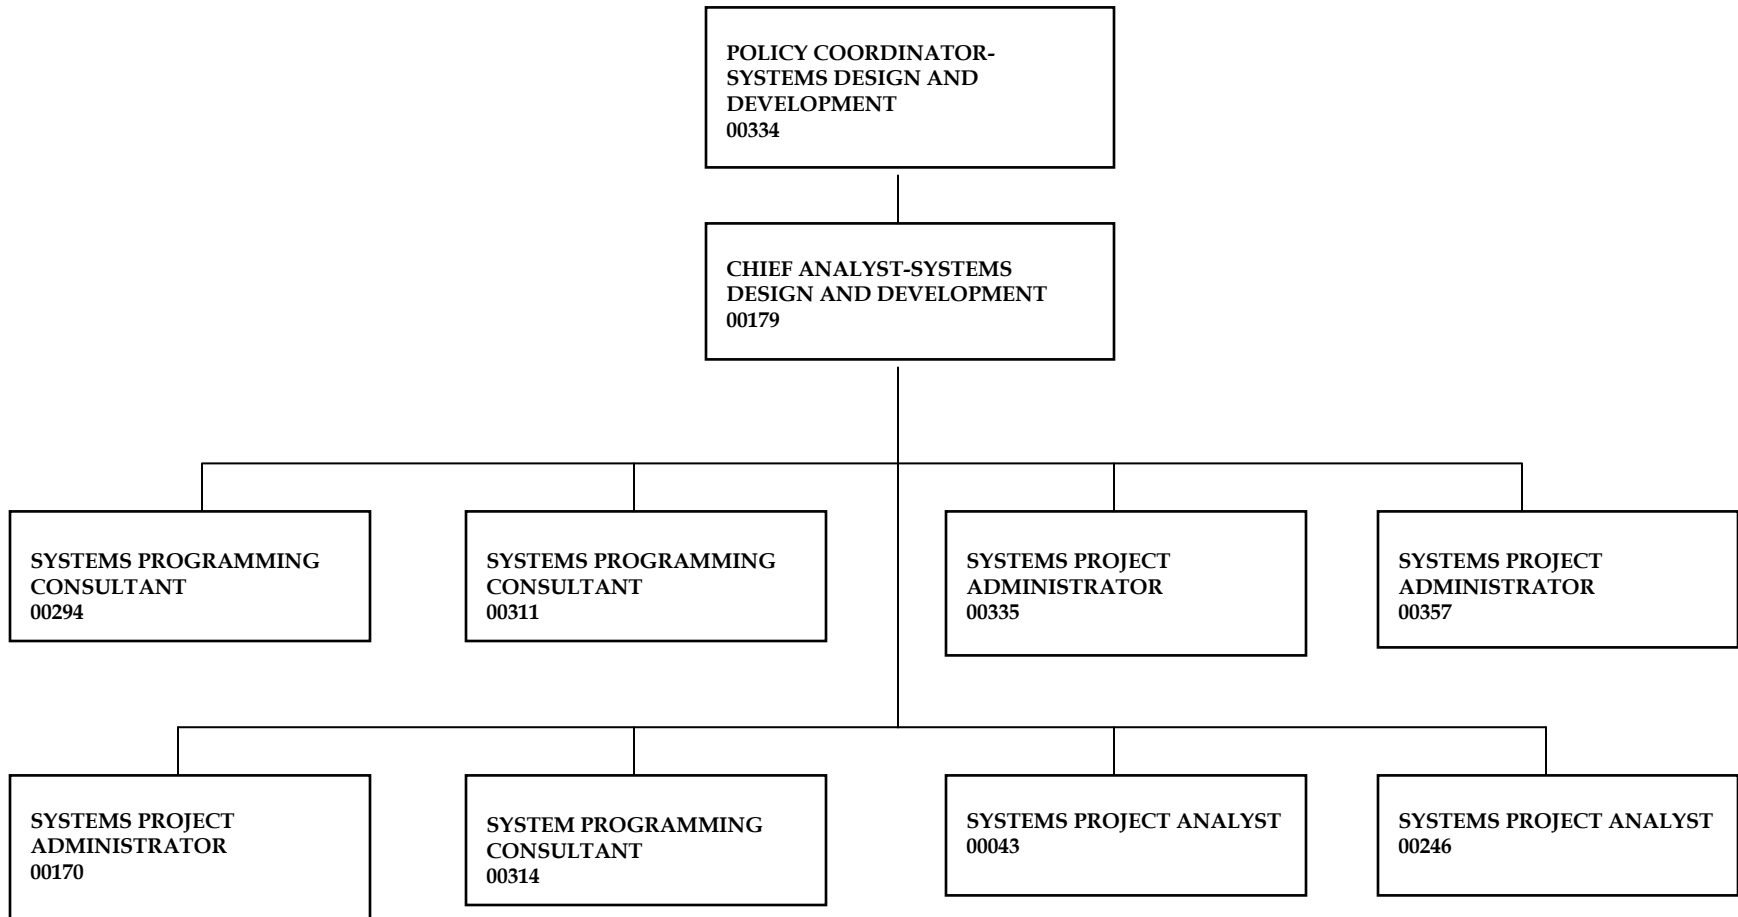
POLICY COORDINATOR-SYSTEMS DESIGN AND DEVELOPMENT
00334

CHIEF ANALYST-SYSTEMS DESIGN AND DEVELOPMENT
00179

SYSTEMS PROGRAMMING CONSULTANT
00294

SYSTEMS PROGRAMMING CONSULTANT
00311

SYSTEMS PROJECT ADMINISTRATOR
00335

SYSTEMS PROJECT ADMINISTRATOR
00357

SYSTEMS PROJECT ADMINISTRATOR
00170

SYSTEM PROGRAMMING CONSULTANT
00314

SYSTEMS PROJECT ANALYST
00043

SYSTEMS PROJECT ANALYST
00246